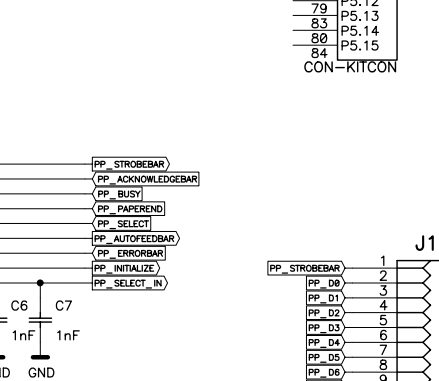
79 P5.12
83 P5.13
80 P5.14
84 P5.15
CON-KITCON

PP_STROBEBAR
PP_ACKNOWLEDGEBAR
PP_BUSY
PP_PAPEREND
PP_SELECT
PP_AUTOFEEDBAR
PP_ERRORBAR
PP_INITIALIZE
PP_SELECT_IN

C6
1nF
C7
1nF
D GND

J1
1 PP_STROBEBAR
2 PP_D0
3 PP_D1
4 PP_D2
5 PP_D3
6 PP_D4
7 PP_D5
8 PP_D6
9